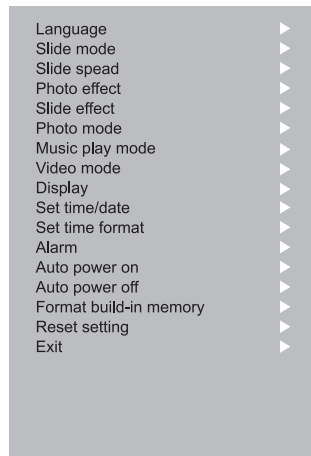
Language ▶
Slide mode ▶
Slide spead ▶
Photo effect ▶
Slide effect ▶
Photo mode ▶
Music play mode ▶
Video mode ▶
Display ▶
Set time/date ▶
Set time format ▶
Alarm ▶
Auto power on ▶
Auto power off ▶
Format build-in memory ▶
Reset setting ▶
Exit ▶